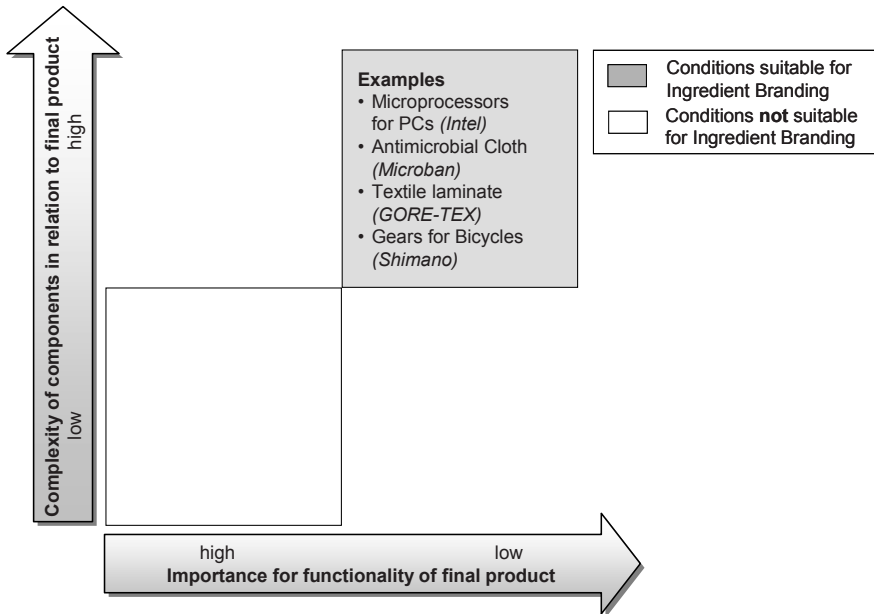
Complexity of components in relation to final product
high
low

Examples
• Microprocessors for PCs *(Intel)*
• Antimicrobial Cloth *(Microban)*
• Textile laminate *(GORE-TEX)*
• Gears for Bicycles *(Shimano)*

Conditions suitable for Ingredient Branding
Conditions **not** suitable for Ingredient Branding

high
low
Importance for functionality of final product